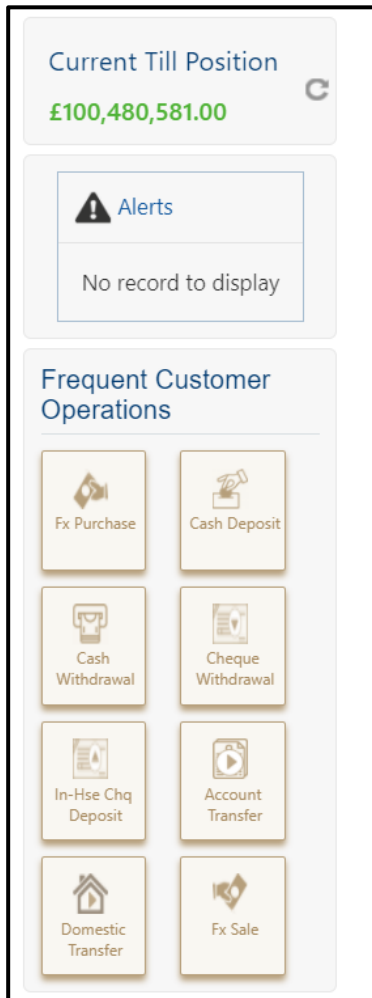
Current Till Position

£100,480,581.00

Alerts

No record to display

Frequent Customer Operations

Fx Purchase

Cash Deposit

Cash Withdrawal

Cheque Withdrawal

In-Hse Chq Deposit

Account Transfer

Domestic Transfer

Fx Sale